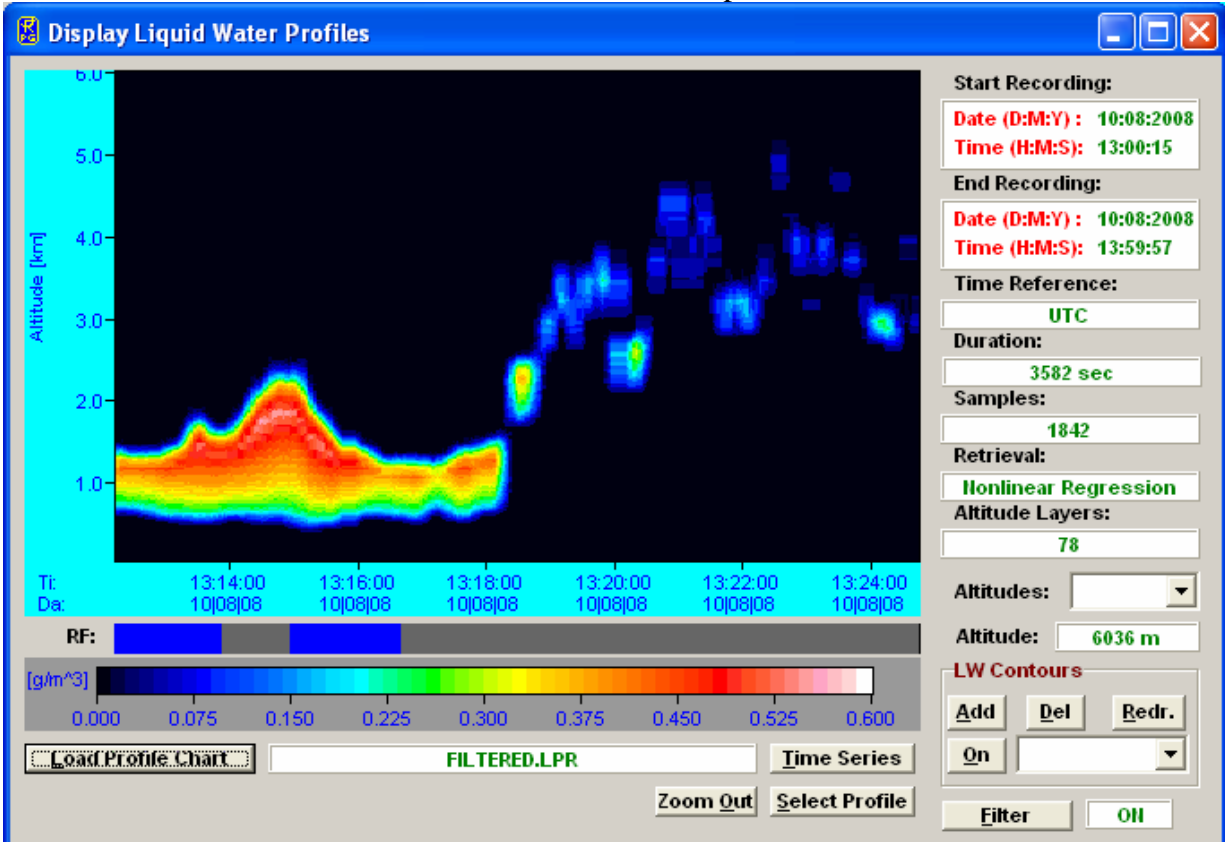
Display Liquid Water Profiles

6.0
5.0
4.0
3.0
2.0
1.0
Altitude [km]

Ti: 13:14:00 13:16:00 13:18:00 13:20:00 13:22:00 13:24:00
Da: 10|08|08 10|08|08 10|08|08 10|08|08 10|08|08 10|08|08

RF:

[g/m^3]
0.000 0.075 0.150 0.225 0.300 0.375 0.450 0.525 0.600

Load Profile Chart
FILTERED.LPR
Time Series
Zoom Out
Select Profile

Start Recording:
Date (D:M:Y) : 10:08:2008
Time (H:M:S): 13:00:15
End Recording:
Date (D:M:Y) : 10:08:2008
Time (H:M:S): 13:59:57
Time Reference:
UTC
Duration:
3582 sec
Samples:
1842
Retrieval:
Nonlinear Regression
Altitude Layers:
78
Altitudes:
Altitude: 6036 m
LW Contours
Add Del Redr.
On
Filter ON